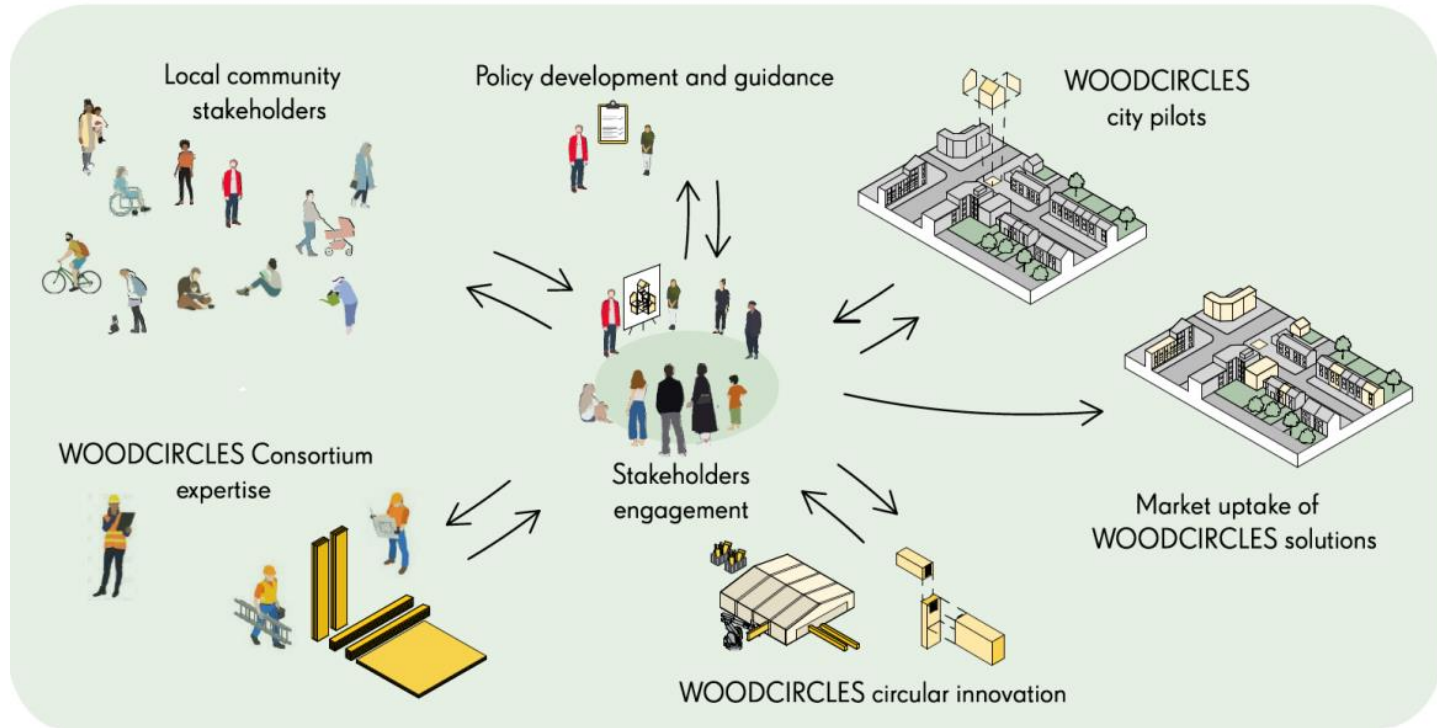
Local community stakeholders

Policy development and guidance

WOODCIRCLES city pilots

Stakeholders engagement

WOODCIRCLES Consortium expertise

Market uptake of WOODCIRCLES solutions

WOODCIRCLES circular innovation